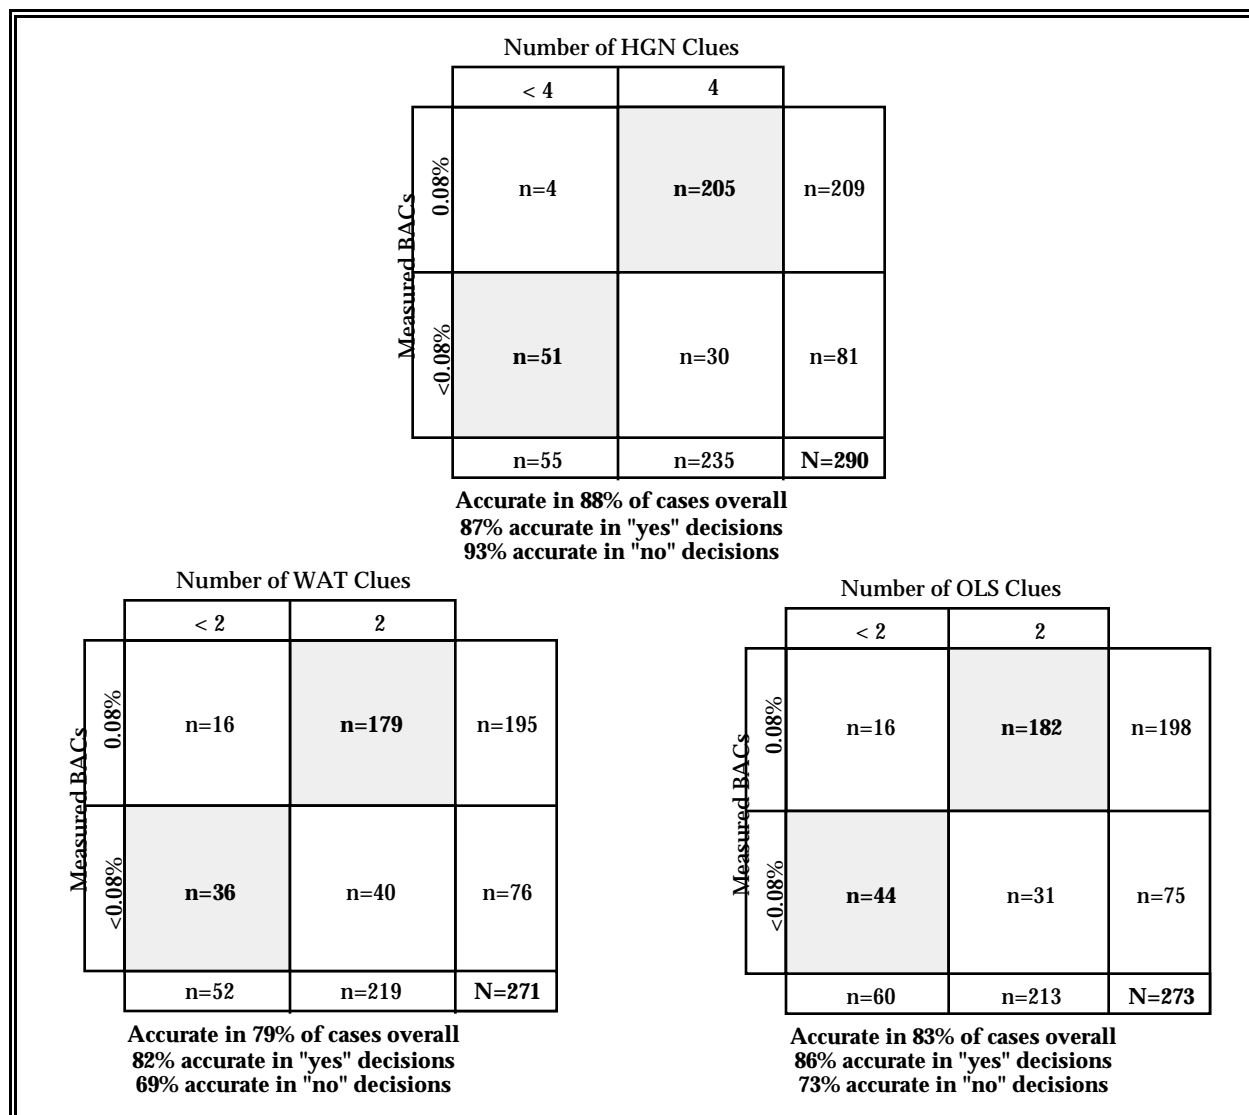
Number of HGN Clues

Measured BACs

| | < 4 | 4 | |
|---|---|---|---|
| 0.08% | n=4 | **n=205** | n=209 |
| <0.08% | **n=51** | n=30 | n=81 |
| | n=55 | n=235 | **N=290** |

**Accurate in 88% of cases overall**
**87% accurate in "yes" decisions**
**93% accurate in "no" decisions**

Number of WAT Clues

Measured BACs

| | < 2 | 2 | |
|---|---|---|---|
| 0.08% | n=16 | **n=179** | n=195 |
| <0.08% | **n=36** | n=40 | n=76 |
| | n=52 | n=219 | **N=271** |

**Accurate in 79% of cases overall**
**82% accurate in "yes" decisions**
**69% accurate in "no" decisions**

Number of OLS Clues

Measured BACs

| | < 2 | 2 | |
|---|---|---|---|
| 0.08% | n=16 | **n=182** | n=198 |
| <0.08% | **n=44** | n=31 | n=75 |
| | n=60 | n=213 | **N=273** |

**Accurate in 83% of cases overall**
**86% accurate in "yes" decisions**
**73% accurate in "no" decisions**